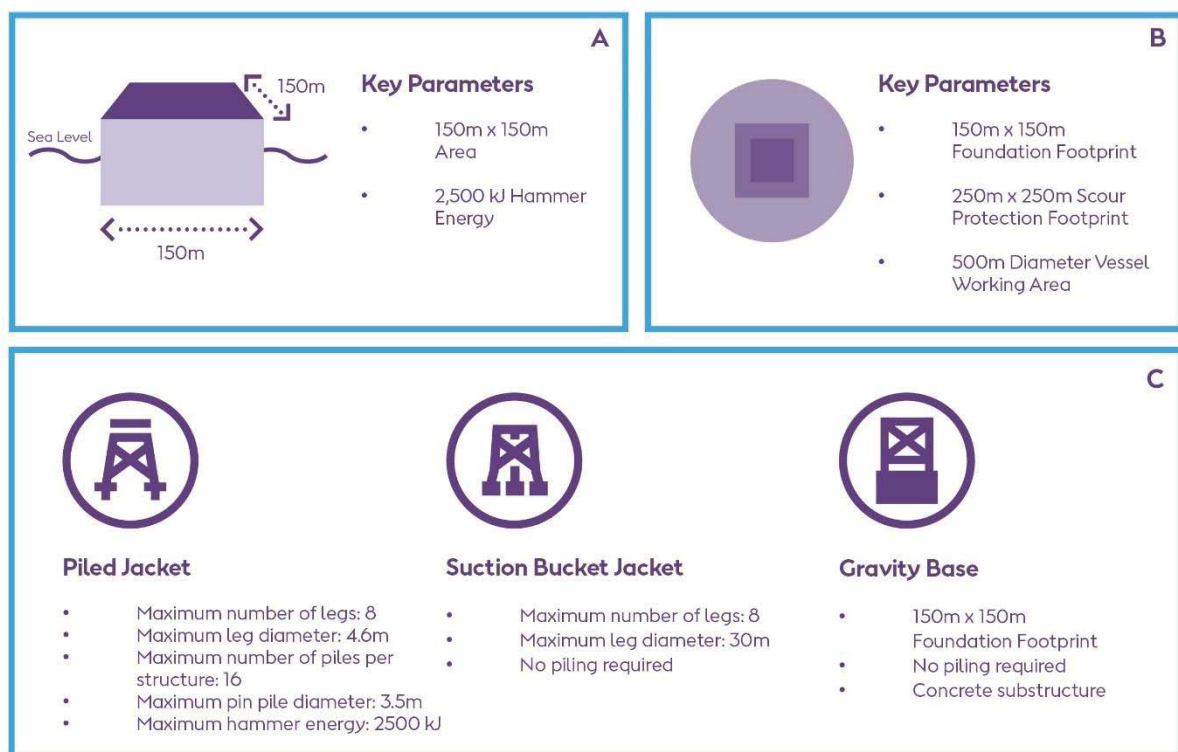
A

150m

Sea Level

150m

Key Parameters

• 150m x 150m Area

• 2,500 kJ Hammer Energy

B

Key Parameters

• 150m x 150m Foundation Footprint

• 250m x 250m Scour Protection Footprint

• 500m Diameter Vessel Working Area

C

Piled Jacket

• Maximum number of legs: 8
• Maximum leg diameter: 4.6m
• Maximum number of piles per structure: 16
• Maximum pin pile diameter: 3.5m
• Maximum hammer energy: 2500 kJ

Suction Bucket Jacket

• Maximum number of legs: 8
• Maximum leg diameter: 30m
• No piling required

Gravity Base

• 150m x 150m Foundation Footprint
• No piling required
• Concrete substructure